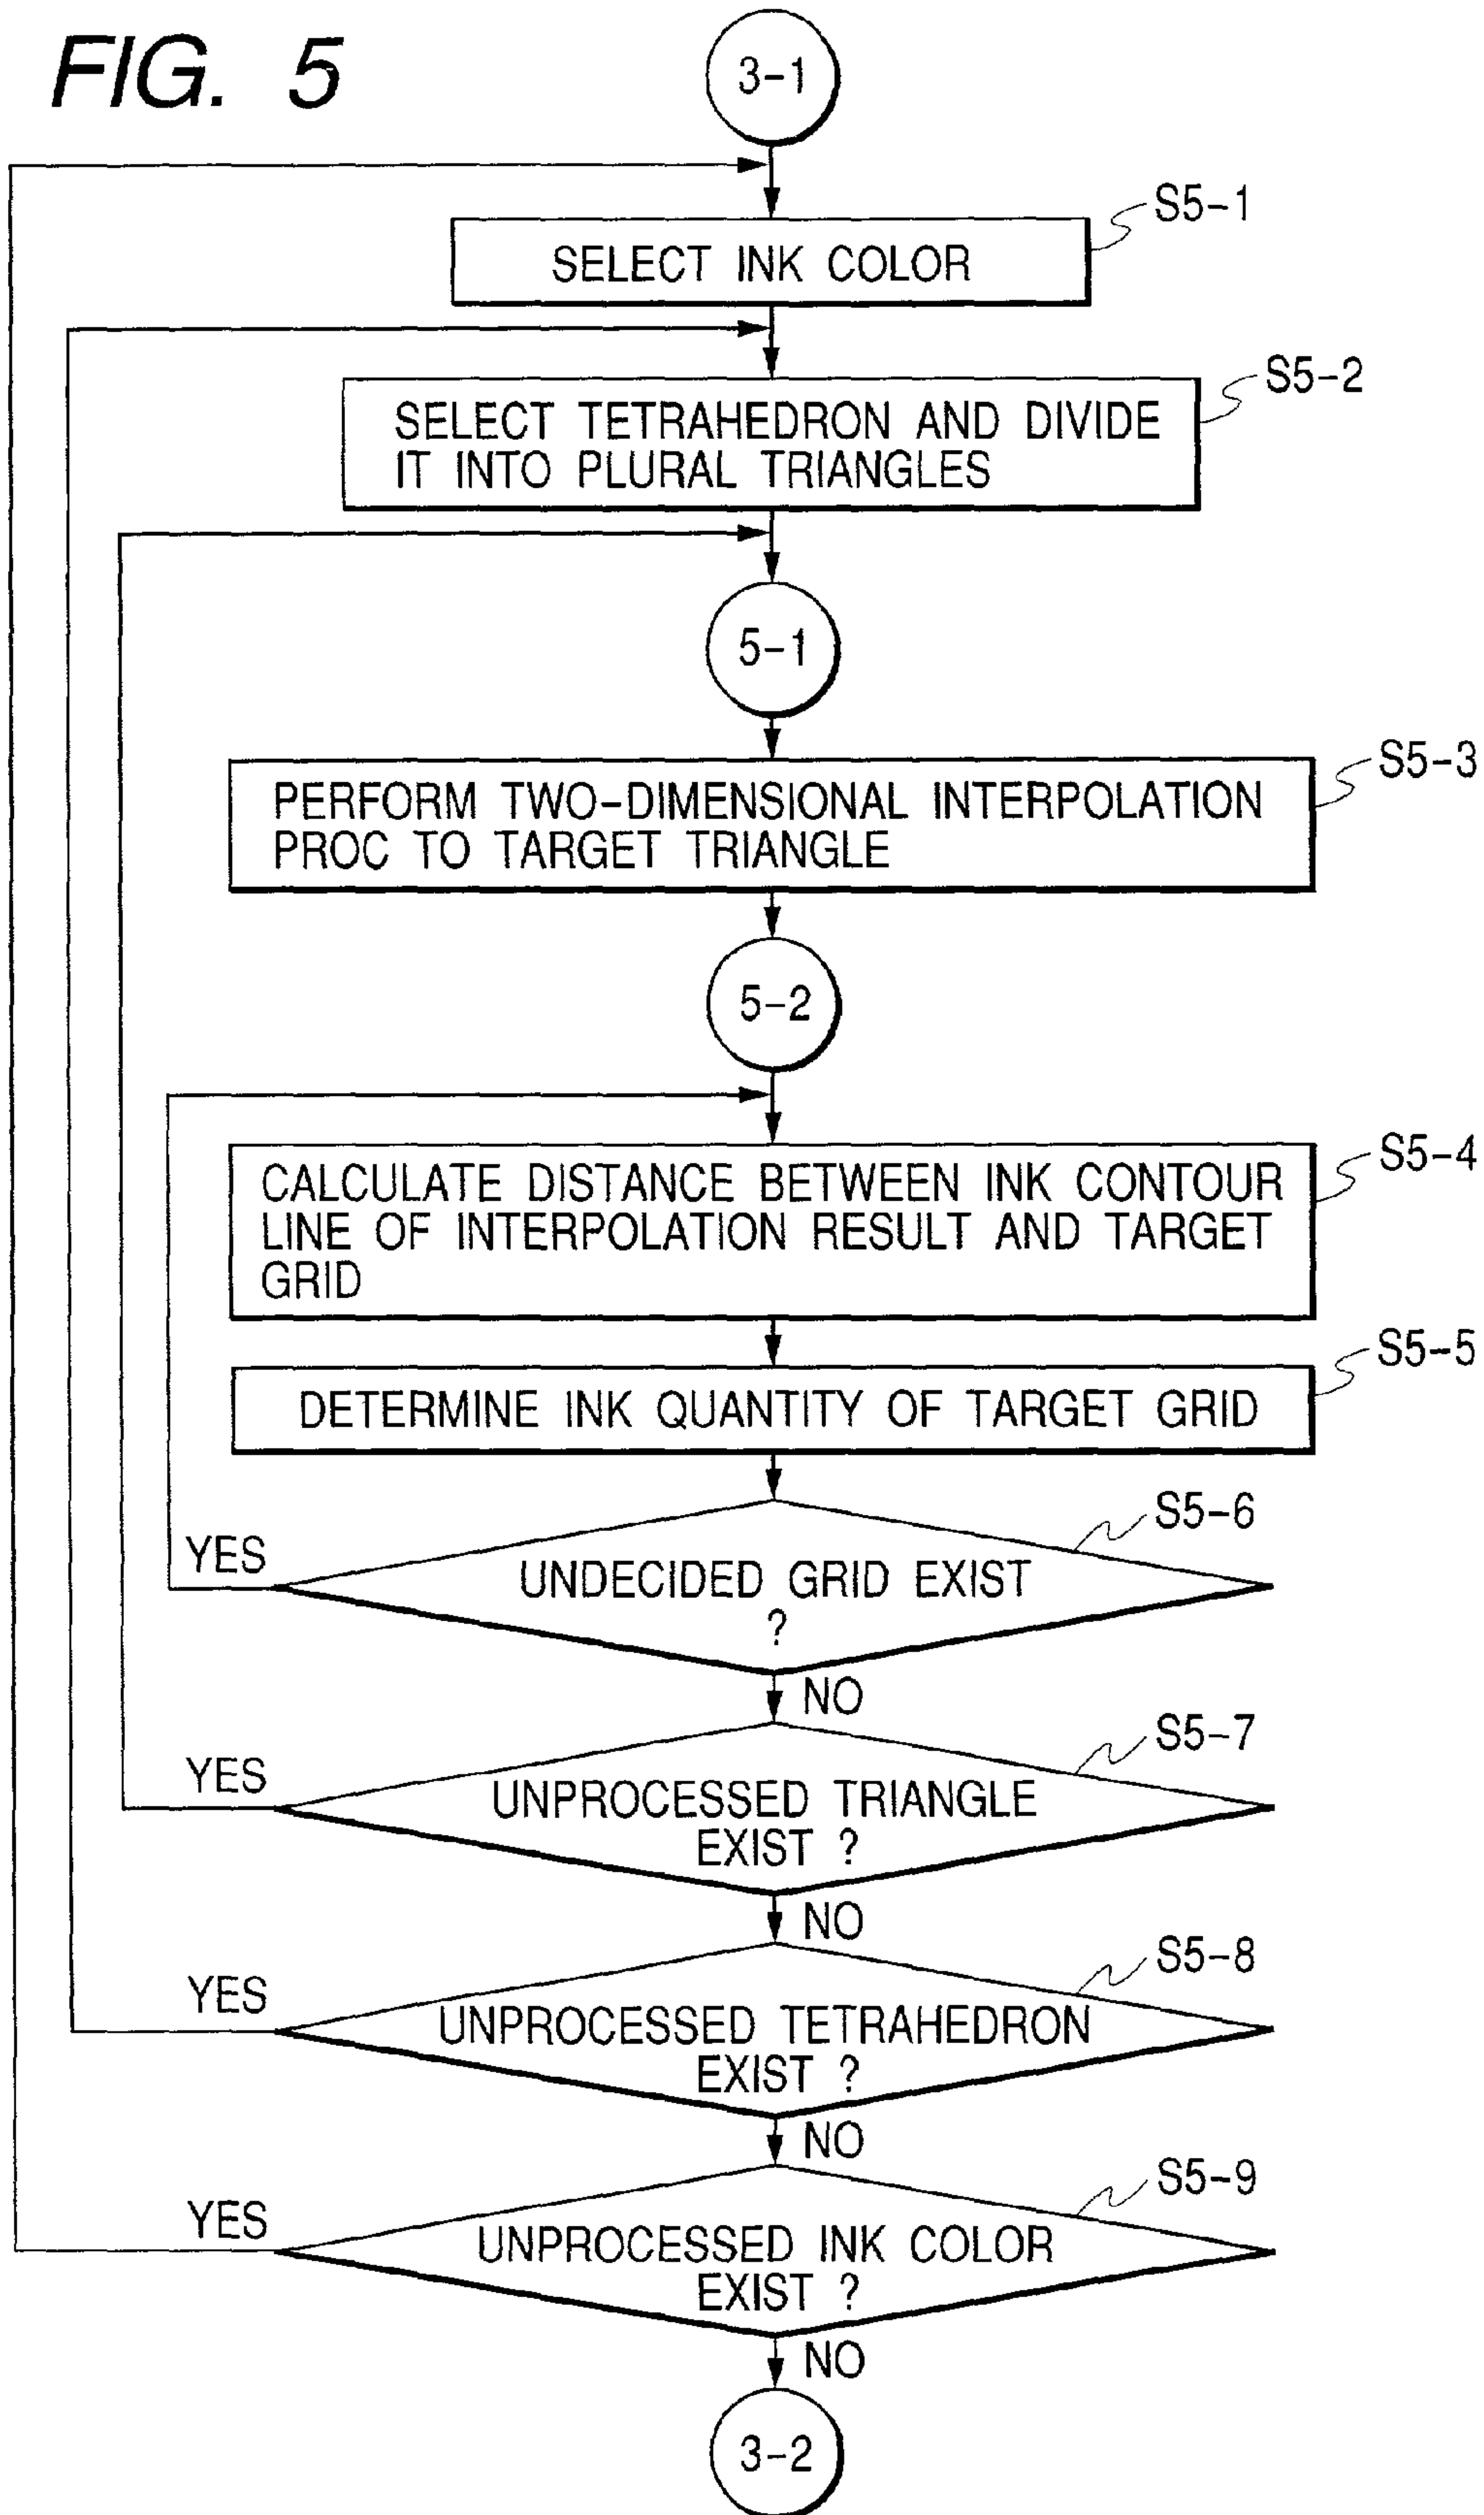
FIG. 5

3-1

S5-1
SELECT INK COLOR

S5-2
SELECT TETRAHEDRON AND DIVIDE IT INTO PLURAL TRIANGLES

5-1

S5-3
PERFORM TWO-DIMENSIONAL INTERPOLATION PROC TO TARGET TRIANGLE

5-2

S5-4
CALCULATE DISTANCE BETWEEN INK CONTOUR LINE OF INTERPOLATION RESULT AND TARGET GRID

S5-5
DETERMINE INK QUANTITY OF TARGET GRID

S5-6
UNDECIDED GRID EXIST ?
YES
NO

S5-7
UNPROCESSED TRIANGLE EXIST ?
YES
NO

S5-8
UNPROCESSED TETRAHEDRON EXIST ?
YES
NO

S5-9
UNPROCESSED INK COLOR EXIST ?
YES
NO

3-2